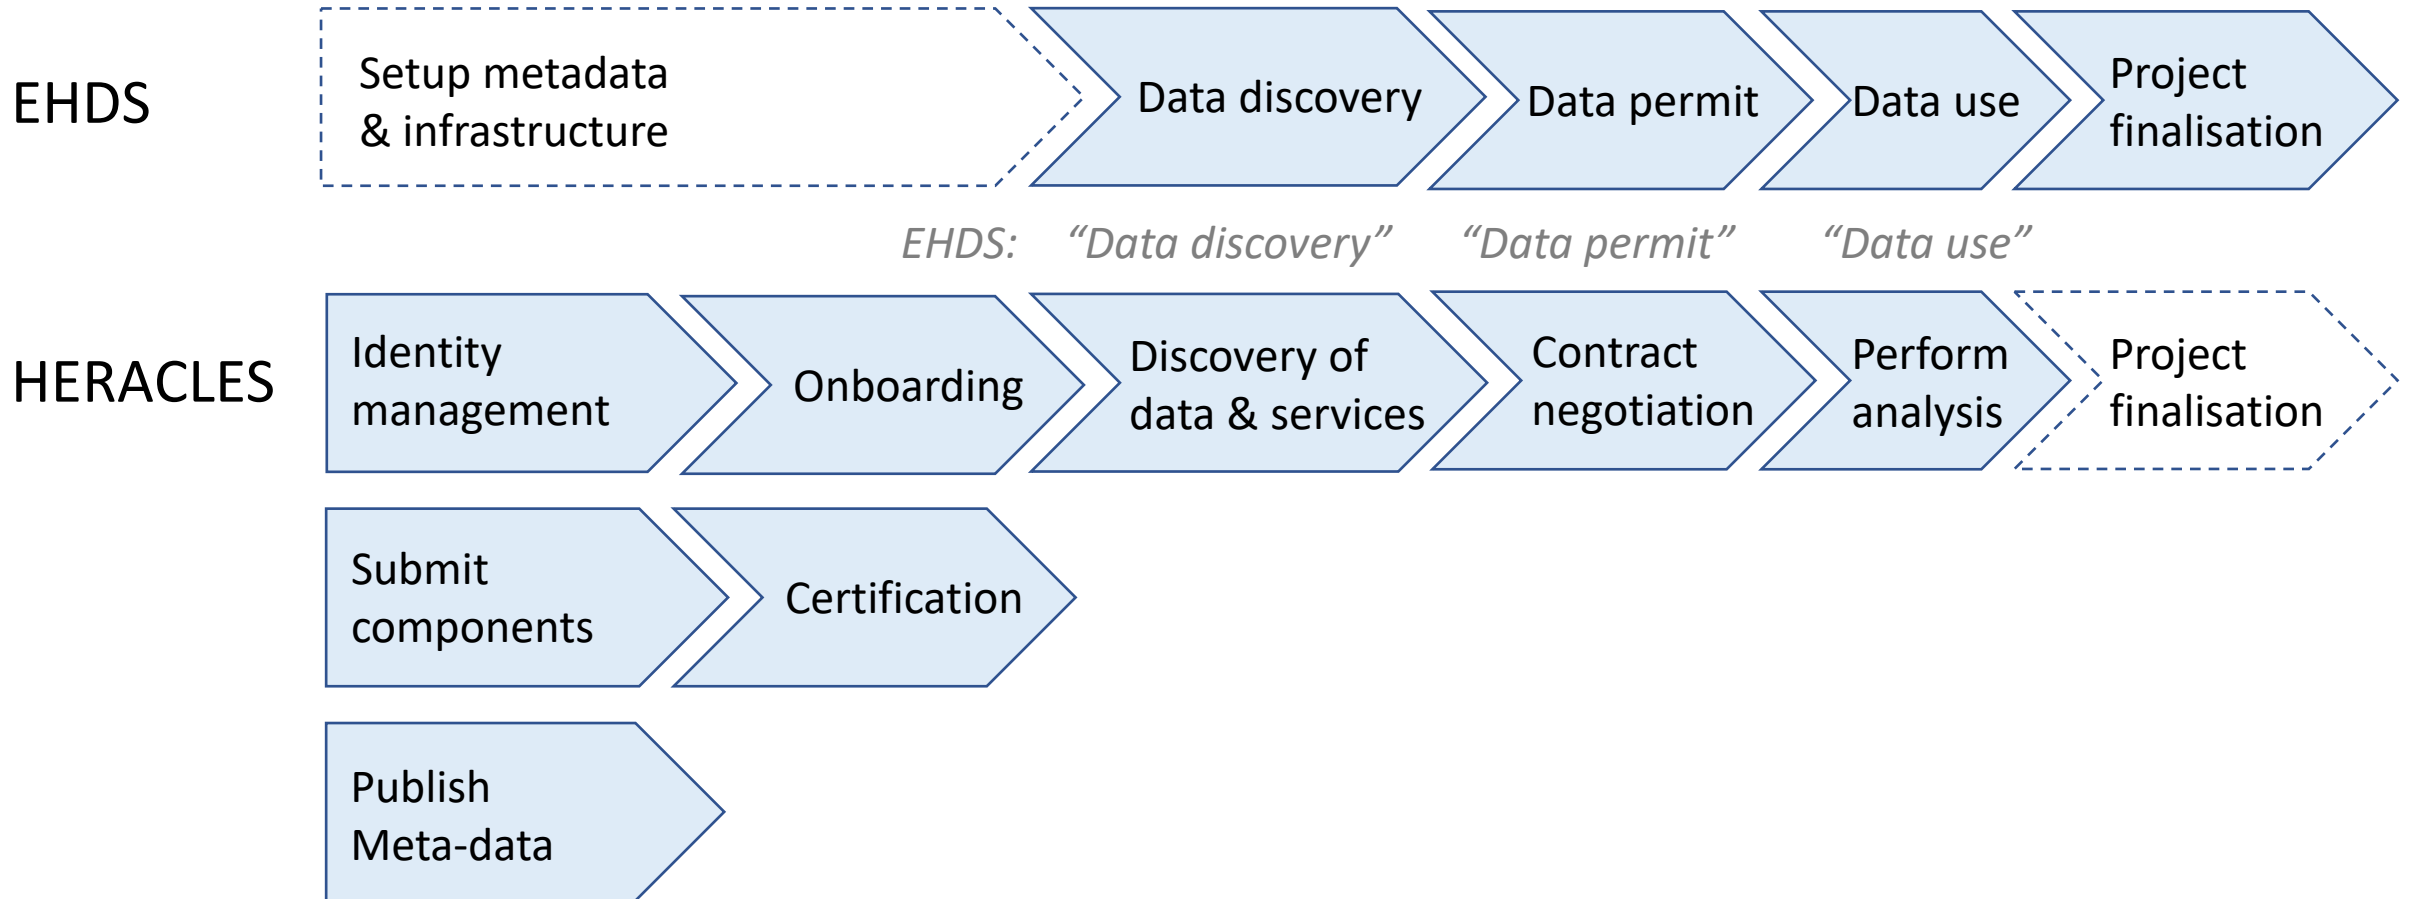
EHDS

Setup metadata & infrastructure

Data discovery

Data permit

Data use

Project finalisation

EHDS: “Data discovery” “Data permit” “Data use”

HERACLES

Identity management

Onboarding

Discovery of data & services

Contract negotiation

Perform analysis

Project finalisation

Submit components

Certification

Publish Meta-data